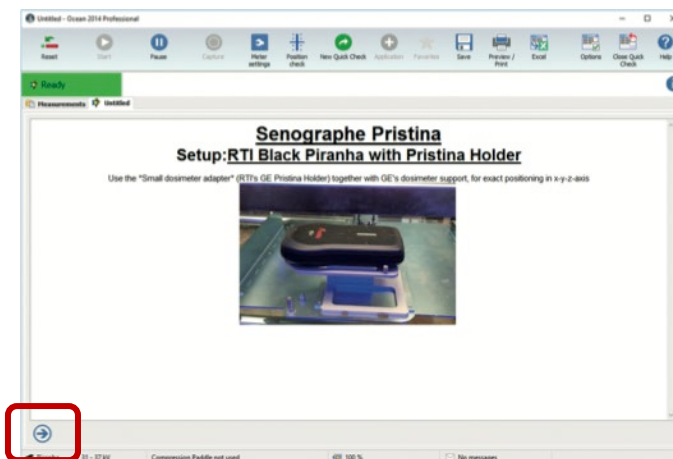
Untitled - Ocean 2014 Professional

Reset
Start
Pause
Capture
Meter settings
Position check
New Quick Check
Application
Favorites
Save
Preview / Print
Excel
Options
Close Quick Check
Help

Ready

Measurements
Untitled

Senographe Pristina

Setup:RTI Black Piranha with Pristina Holder

Use the "Small dosimeter adapter" (RTI's GE Pristina Holder) together with GE's dosimeter support, for exact positioning in x-y-z-axis

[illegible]
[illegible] - 37 kV
Compression Paddle not used
100 %
No messages